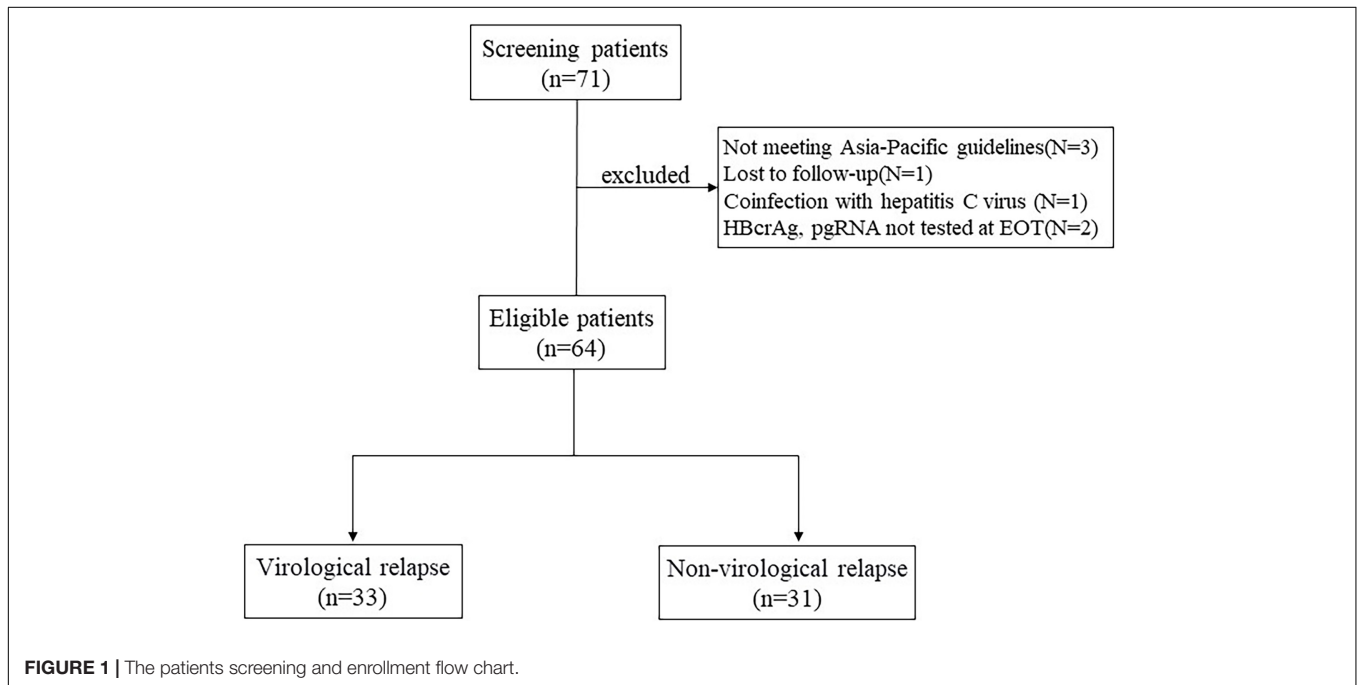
Screening patients
(n=71)

excluded

Not meeting Asia-Pacific guidelines(N=3)
Lost to follow-up(N=1)
Coinfection with hepatitis C virus (N=1)
HBcrAg, pgRNA not tested at EOT(N=2)

Eligible patients
(n=64)

Virological relapse
(n=33)

Non-virological relapse
(n=31)

FIGURE 1 | The patients screening and enrollment flow chart.